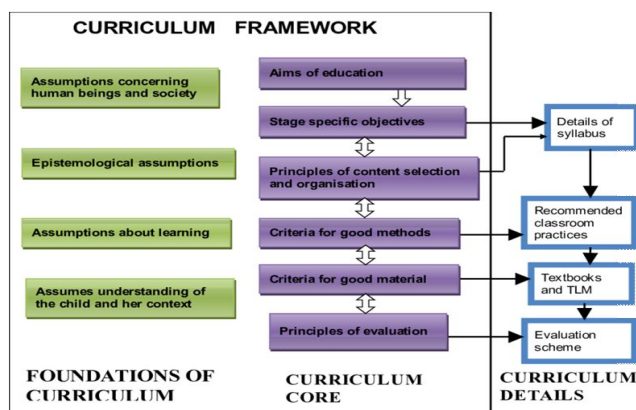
CURRICULUM FRAMEWORK

Assumptions concerning human beings and society

Epistemological assumptions

Assumptions about learning

Assumes understanding of the child and her context

Aims of education

Stage specific objectives

Principles of content selection and organisation

Criteria for good methods

Criteria for good material

Principles of evaluation

Details of syllabus

Recommended classroom practices

Textbooks and TLM

Evaluation scheme

FOUNDATIONS OF CURRICULUM

CURRICULUM CORE

CURRICULUM DETAILS